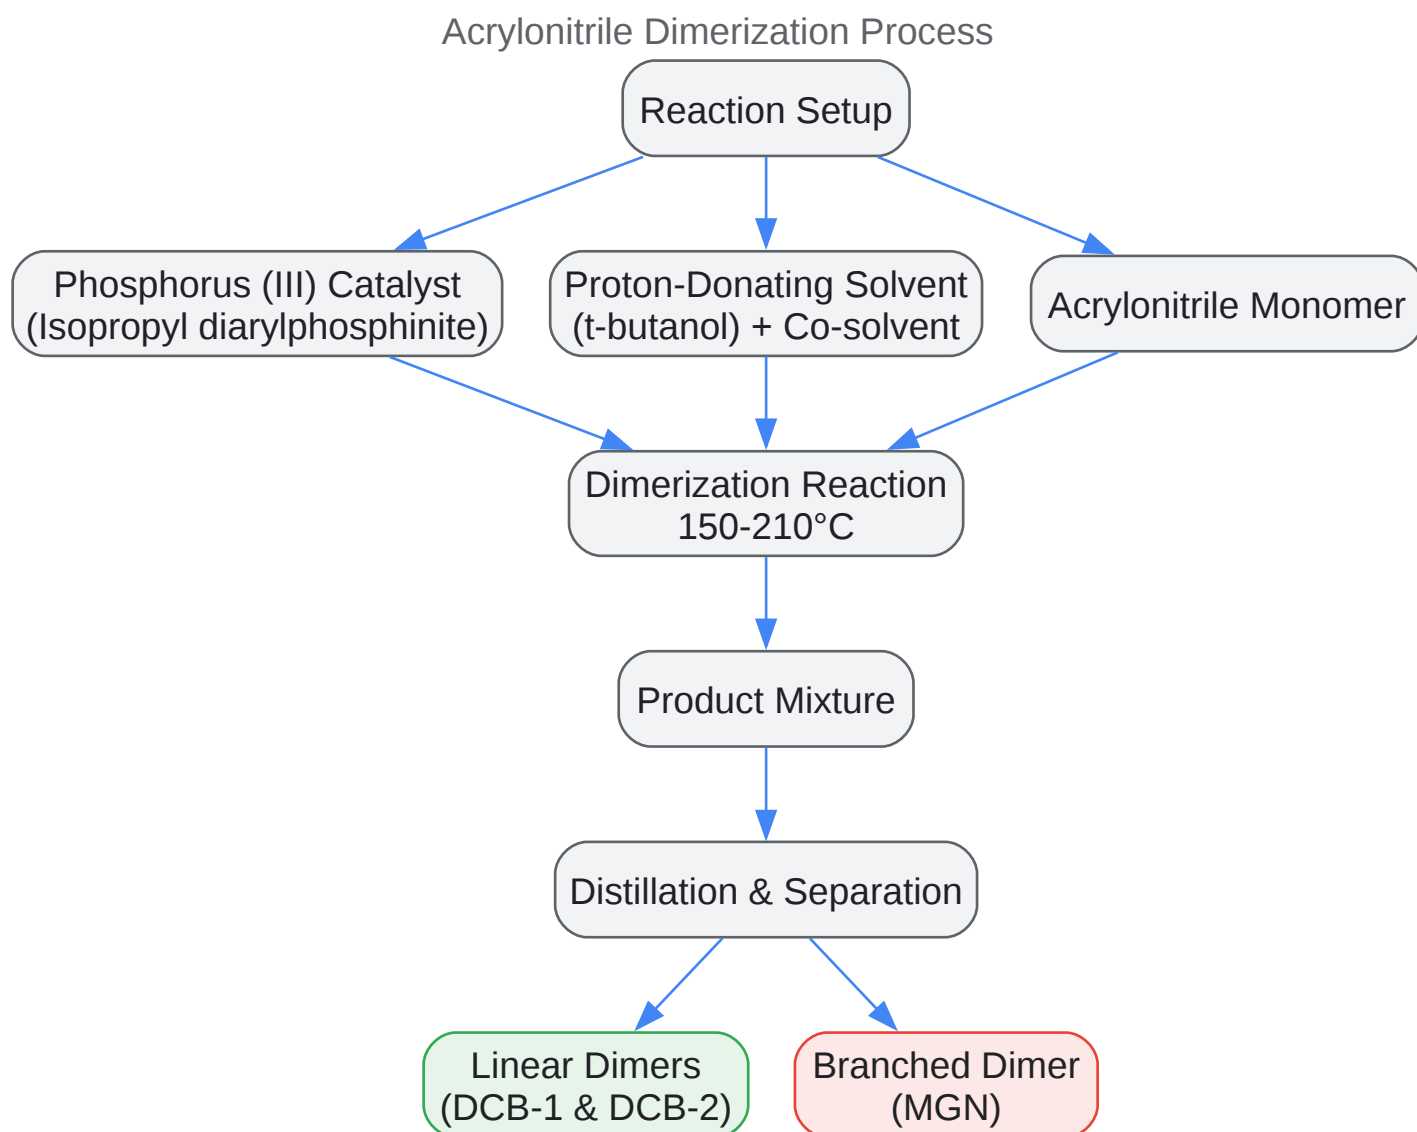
Acrylonitrile Dimerization Process

Reaction Setup

Phosphorus (III) Catalyst
(Isopropyl diarylphosphinite)

Proton-Donating Solvent
(t-butanol) + Co-solvent

Acrylonitrile Monomer

Dimerization Reaction
150-210°C

Product Mixture

Distillation & Separation

Linear Dimers
(DCB-1 & DCB-2)

Branched Dimer
(MGN)